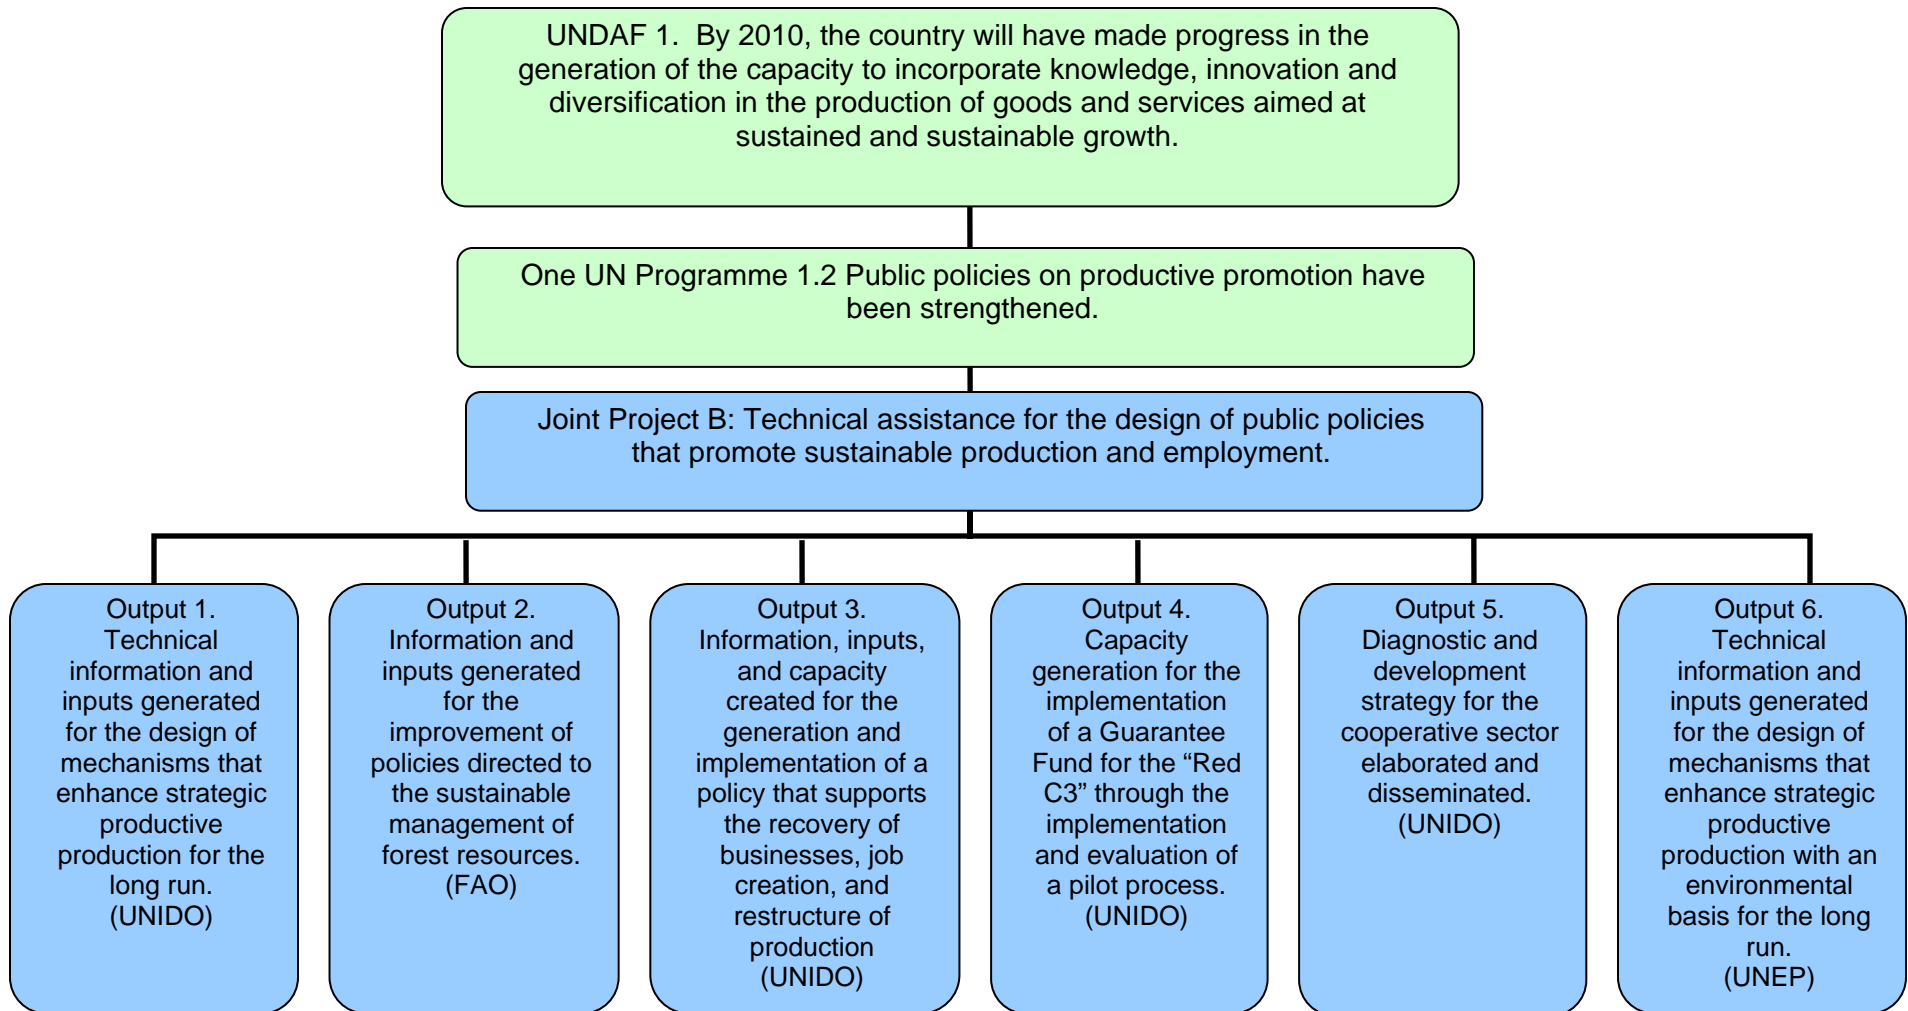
UNDAF 1. By 2010, the country will have made progress in the generation of the capacity to incorporate knowledge, innovation and diversification in the production of goods and services aimed at sustained and sustainable growth.

One UN Programme 1.2 Public policies on productive promotion have been strengthened.

Joint Project B: Technical assistance for the design of public policies that promote sustainable production and employment.

Output 1. Technical information and inputs generated for the design of mechanisms that enhance strategic productive production for the long run. (UNIDO)

Output 2. Information and inputs generated for the improvement of policies directed to the sustainable management of forest resources. (FAO)

Output 3. Information, inputs, and capacity created for the generation and implementation of a policy that supports the recovery of businesses, job creation, and restructure of production (UNIDO)

Output 4. Capacity generation for the implementation of a Guarantee Fund for the “Red C3” through the implementation and evaluation of a pilot process. (UNIDO)

Output 5. Diagnostic and development strategy for the cooperative sector elaborated and disseminated. (UNIDO)

Output 6. Technical information and inputs generated for the design of mechanisms that enhance strategic productive production with an environmental basis for the long run. (UNEP)